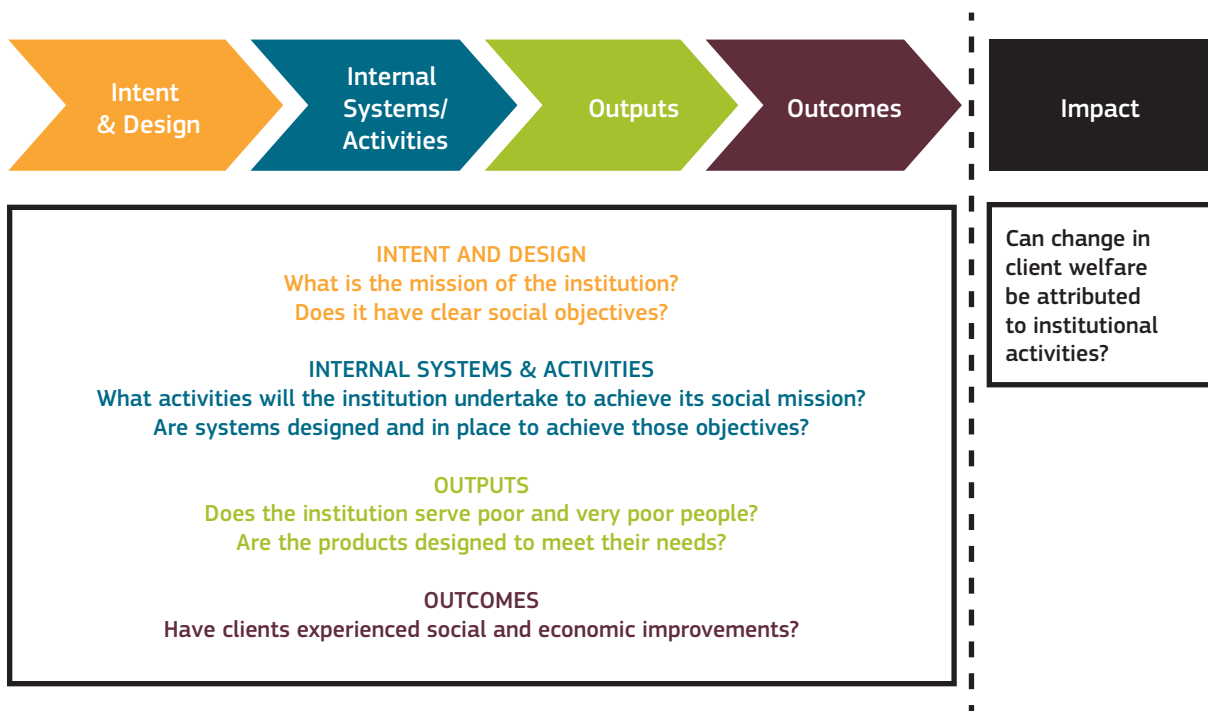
Intent & Design

Internal Systems/ Activities

Outputs

Outcomes

Impact

INTENT AND DESIGN
What is the mission of the institution?
Does it have clear social objectives?

INTERNAL SYSTEMS & ACTIVITIES
What activities will the institution undertake to achieve its social mission?
Are systems designed and in place to achieve those objectives?

OUTPUTS
Does the institution serve poor and very poor people?
Are the products designed to meet their needs?

OUTCOMES
Have clients experienced social and economic improvements?

Can change in client welfare be attributed to institutional activities?